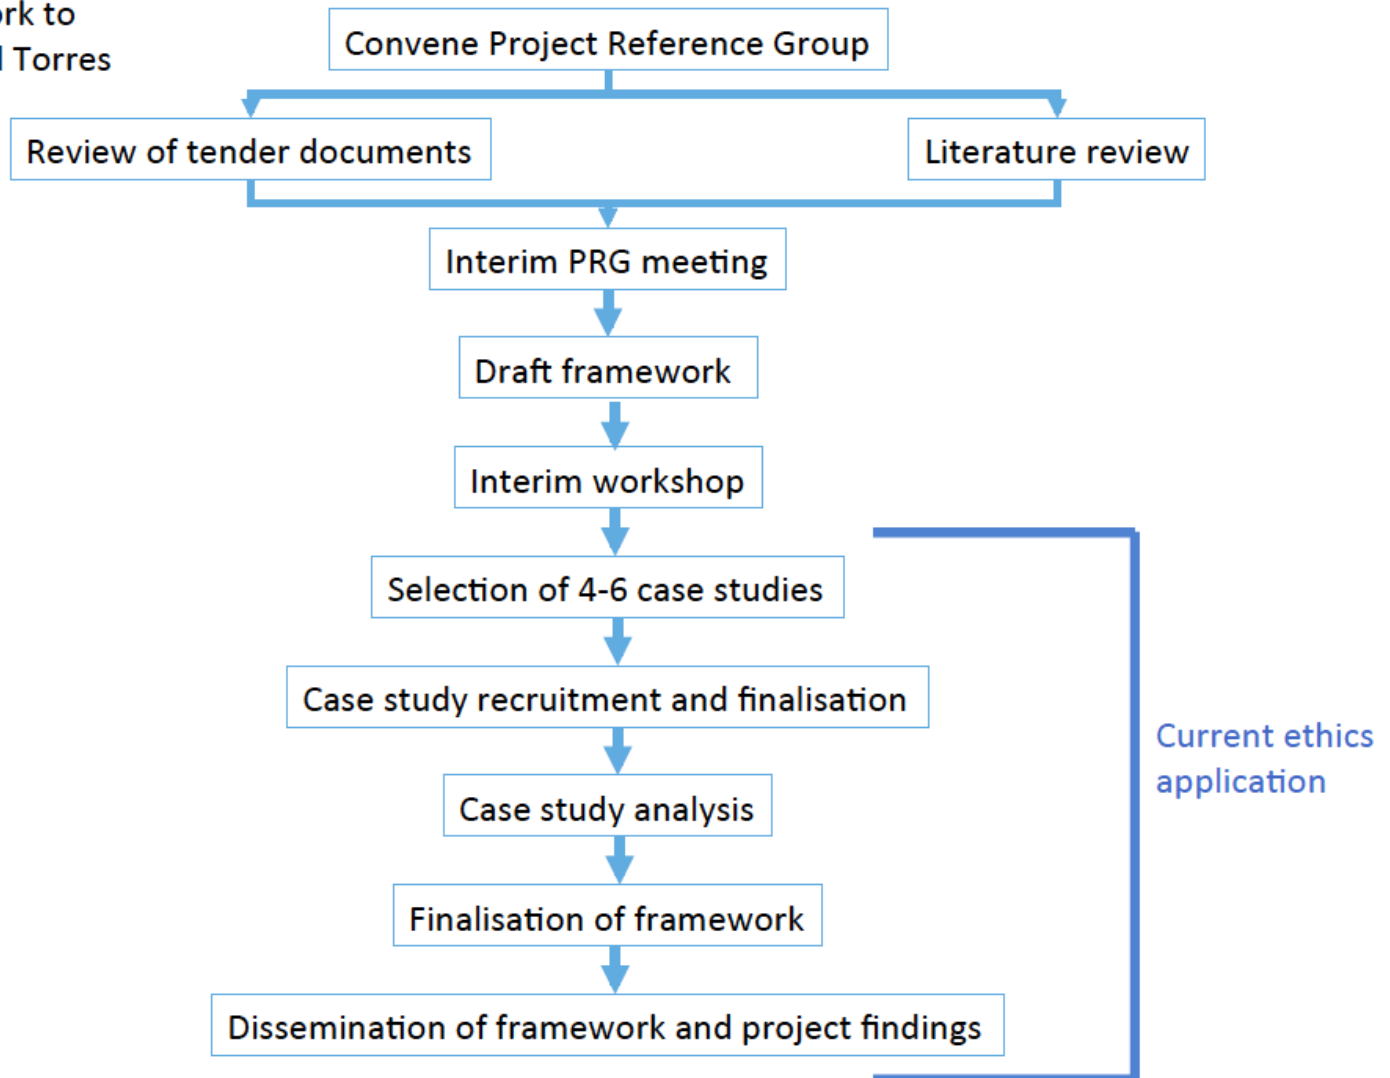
rk to
l Torres

Convene Project Reference Group

Review of tender documents

Literature review

Interim PRG meeting

Draft framework

Interim workshop

Selection of 4-6 case studies

Case study recruitment and finalisation

Case study analysis

Finalisation of framework

Dissemination of framework and project findings

Current ethics application